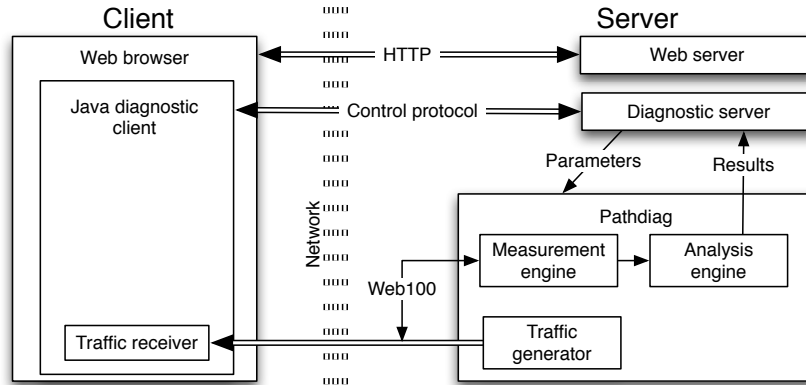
Client

Server

Web browser

HTTP

Web server

Java diagnostic client

Control protocol

Diagnostic server

Parameters

Results

Network

Pathdiag

Measurement engine

Analysis engine

Web100

Traffic receiver

Traffic generator